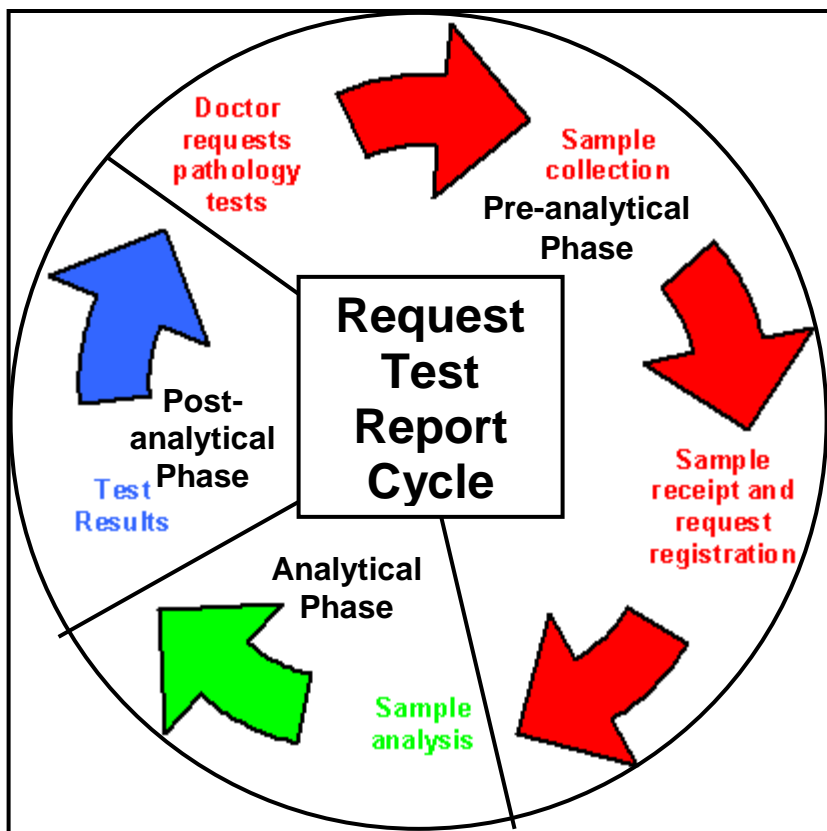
Request Test Report Cycle

Doctor requests pathology tests

Sample collection

Pre-analytical Phase

Sample receipt and request registration

Sample analysis

Analytical Phase

Test Results

Post-analytical Phase